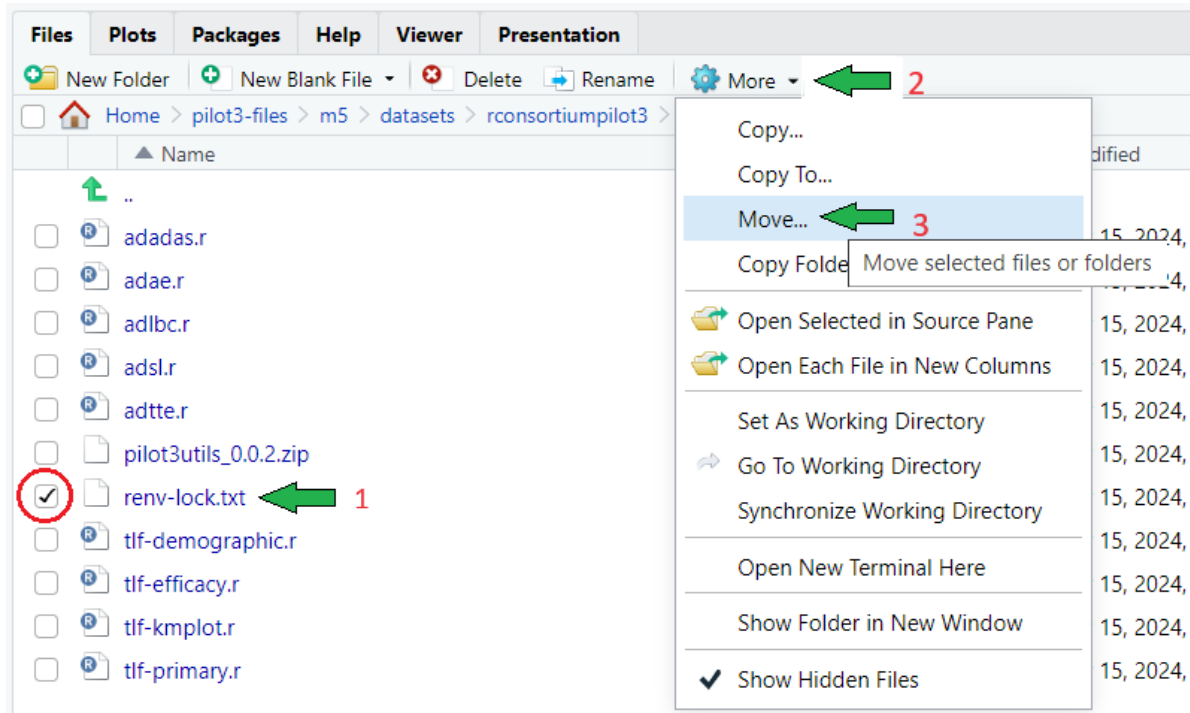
Files Plots Packages Help Viewer Presentation

New Folder New Blank File Delete Rename More 2

Home > pilot3-files > m5 > datasets > rconsortiumpilot3 >

Name

..
adadas.r
adae.r
adlbc.r
adsl.r
adtte.r
pilot3utils_0.0.2.zip
renv-lock.txt 1
tlf-demographic.r
tlf-efficacy.r
tlf-kmplot.r
tlf-primary.r

dified
15, 2024,
15, 2024,
15, 2024,
15, 2024,
15, 2024,
15, 2024,
15, 2024,
15, 2024,
15, 2024,
15, 2024,
15, 2024,

Copy...
Copy To...
Move... 3
Copy Folde
Move selected files or folders
Open Selected in Source Pane
Open Each File in New Columns
Set As Working Directory
Go To Working Directory
Synchronize Working Directory
Open New Terminal Here
Show Folder in New Window
Show Hidden Files